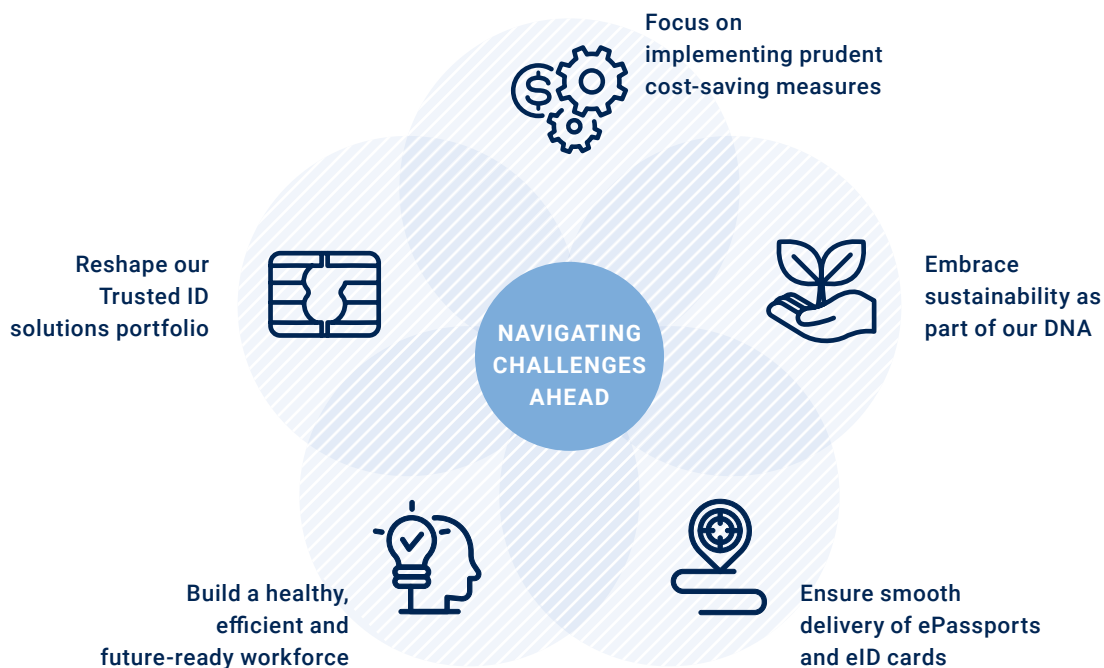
Focus on implementing prudent cost-saving measures

Reshape our Trusted ID solutions portfolio

NAVIGATING CHALLENGES AHEAD

Embrace sustainability as part of our DNA

Build a healthy, efficient and future-ready workforce

Ensure smooth delivery of ePassports and eID cards